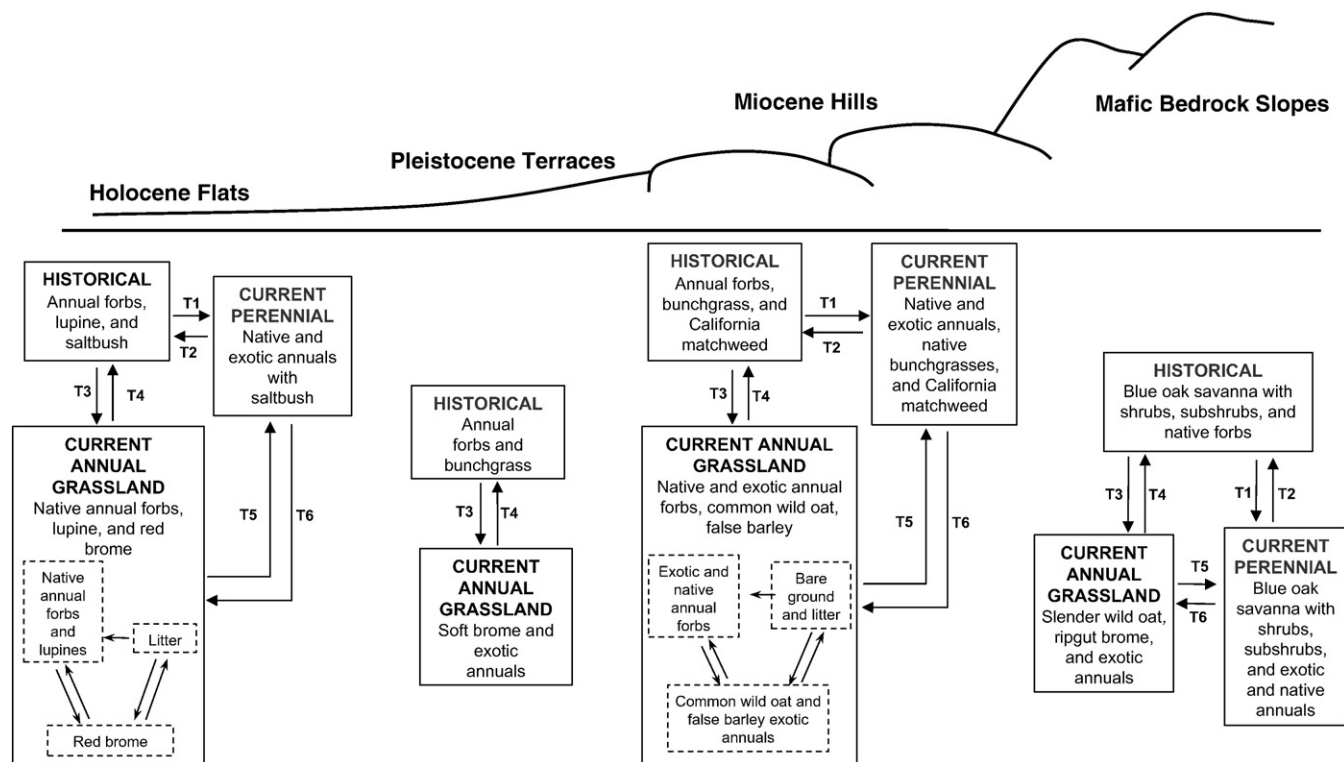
Miocene Hills

Mafic Bedrock Slopes

Pleistocene Terraces

Holocene Flats

HISTORICAL
Annual forbs, lupine, and saltbush

T1

T2

CURRENT PERENNIAL
Native and exotic annuals with saltbush

T3

T4

CURRENT ANNUAL GRASSLAND
Native annual forbs, lupine, and red brome

T5

T6

Native annual forbs and lupines

Litter

Red brome

HISTORICAL
Annual forbs and bunchgrass

T3

T4

CURRENT ANNUAL GRASSLAND
Soft brome and exotic annuals

HISTORICAL
Annual forbs, bunchgrass, and California matchweed

T1

T2

CURRENT PERENNIAL
Native and exotic annuals, native bunchgrasses, and California matchweed

T3

T4

CURRENT ANNUAL GRASSLAND
Native and exotic annual forbs, common wild oat, false barley

T5

T6

Exotic and native annual forbs

Bare ground and litter

Common wild oat and false barley exotic annuals

HISTORICAL
Blue oak savanna with shrubs, subshrubs, and native forbs

T3

T4

T1

T2

CURRENT ANNUAL GRASSLAND
Slender wild oat, ripgut brome, and exotic annuals

T5

T6

CURRENT PERENNIAL
Blue oak savanna with shrubs, subshrubs, and exotic and native annuals